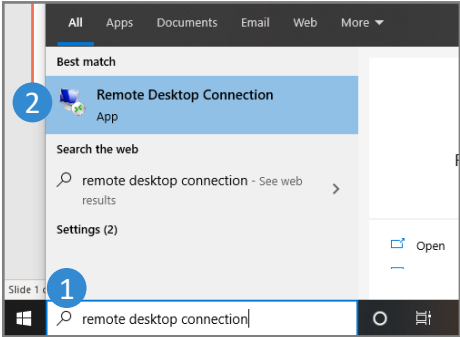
All Apps Documents Email Web More ▾

Best match

2

Remote Desktop Connection
App

Search the web

remote desktop connection - See web results

Settings (2)

Open

Slide 1 c

1

remote desktop connection